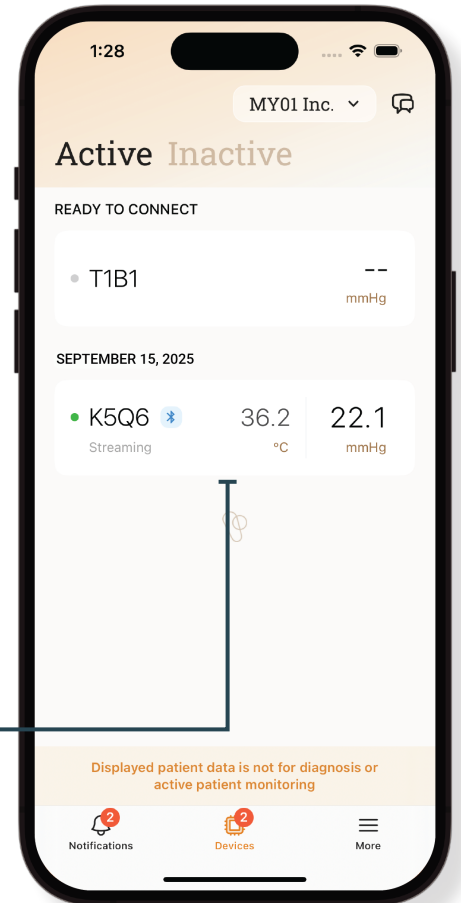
1:28

MY01 Inc.

Active Inactive

READY TO CONNECT

T1B1 --
mmHg

SEPTEMBER 15, 2025

K5Q6 36.2 22.1
Streaming °C mmHg

Displayed patient data is not for diagnosis or active patient monitoring

2 Notifications
2 Devices
More